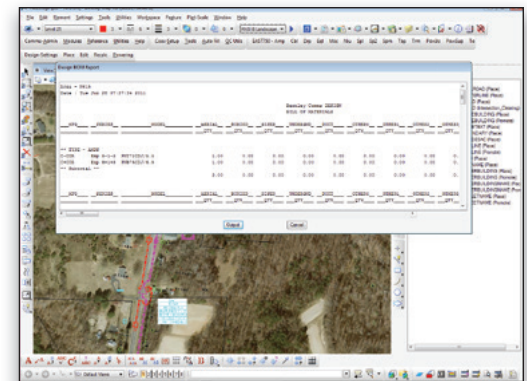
File Edit Element Settings Tools Utilities Workspace Feature Pkg Studio Window Help

Design Settings Place Edit Results Drawing

Design BOM Report

Bentley Demo DESIGN
BILL OF MATERIALS

Output Cancel